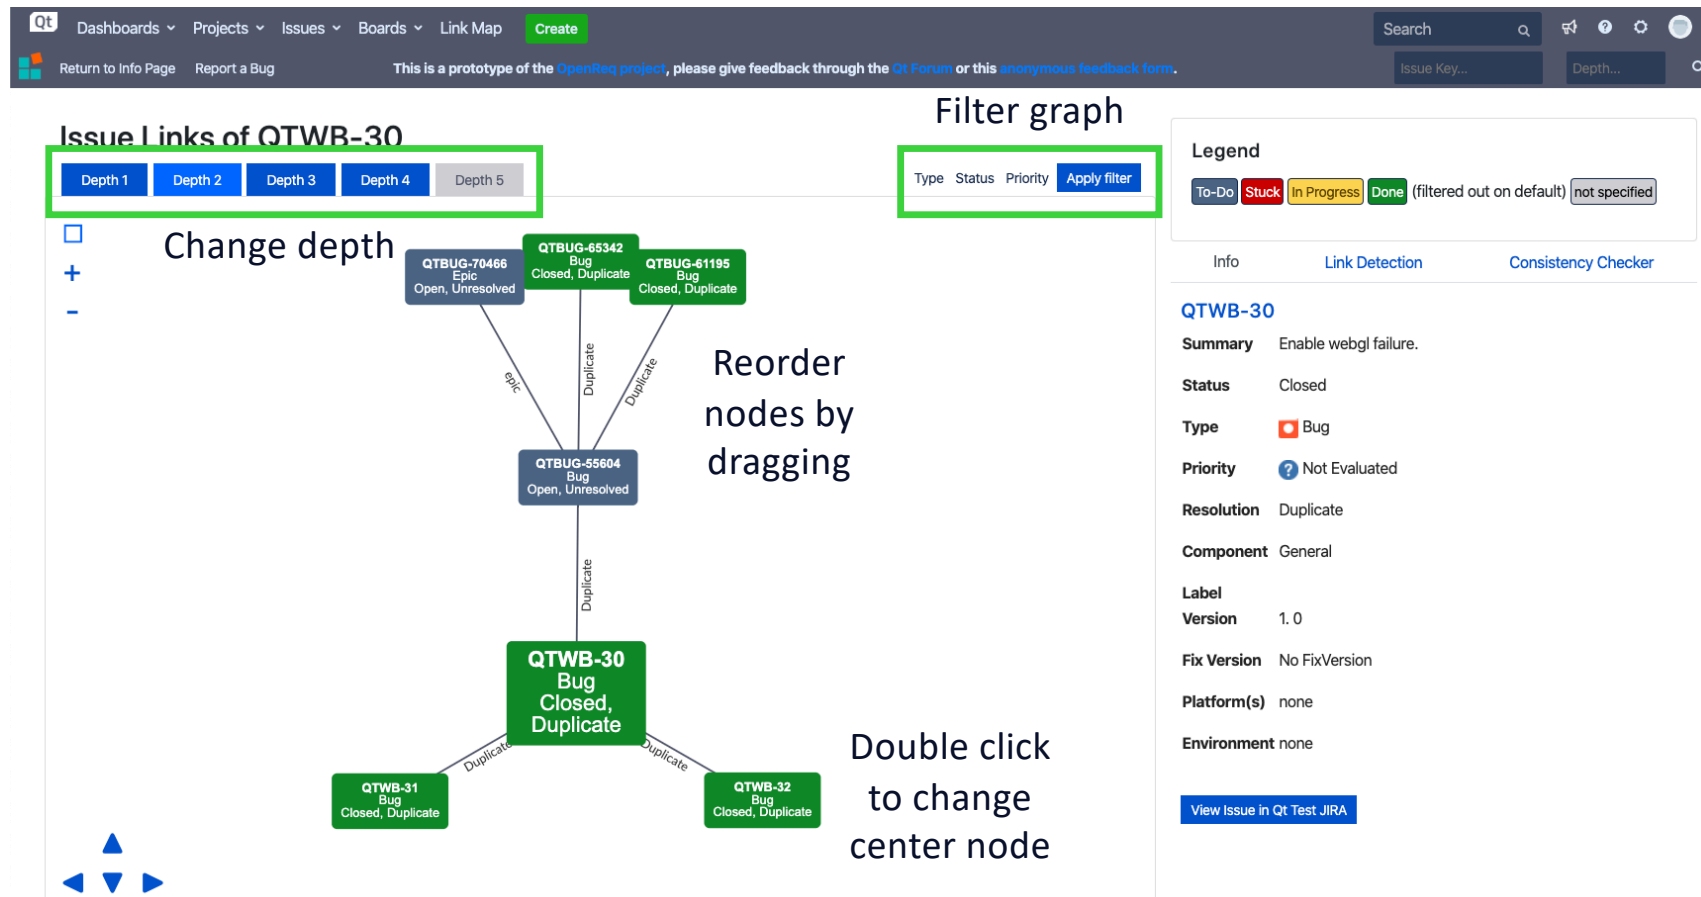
Qt Dashboards Projects Issues Boards Link Map Create

Search

Return to Info Page Report a Bug

This is a prototype of the OpenReq project, please give feedback through the Qt Forum or this anonymous feedback form.

Issue Key... Depth...

Issue Links of QTWB-30

Depth 1 Depth 2 Depth 3 Depth 4 Depth 5

Filter graph

Type Status Priority Apply filter

Change depth

+
-

QTBUG-70466
Epic
Open, Unresolved

QTBUG-65342
Bug
Closed, Duplicate

QTBUG-61195
Bug
Closed, Duplicate

epic

Duplicate

Duplicate

Reorder nodes by dragging

QTBUG-55604
Bug
Open, Unresolved

Duplicate

QTWB-30
Bug
Closed,
Duplicate

Duplicate

Duplicate

QTWB-31
Bug
Closed, Duplicate

QTWB-32
Bug
Closed, Duplicate

Double click to change center node

Legend

To-Do Stuck In Progress Done (filtered out on default) not specified

Info Link Detection Consistency Checker

QTWB-30

Summary Enable webgl failure.

Status Closed

Type Bug

Priority Not Evaluated

Resolution Duplicate

Component General

Label

Version 1. 0

Fix Version No FixVersion

Platform(s) none

Environment none

View Issue in Qt Test JIRA